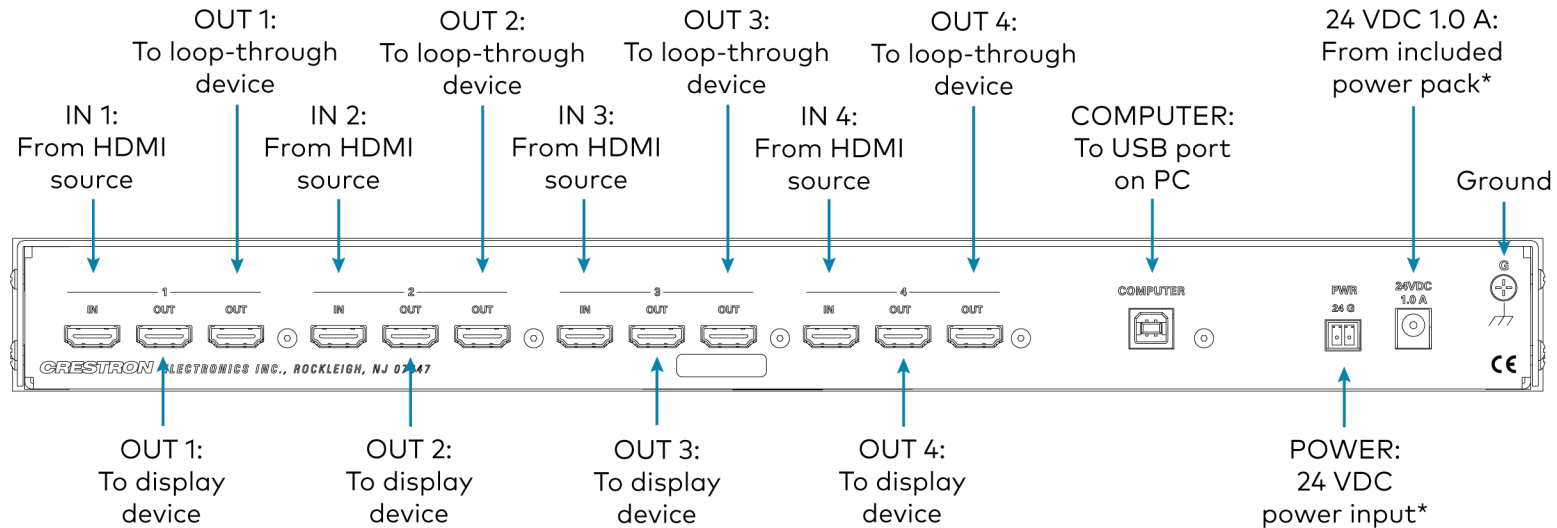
OUT 1:
To loop-through
device

OUT 2:
To loop-through
device

OUT 3:
To loop-through
device

OUT 4:
To loop-through
device

24 VDC 1.0 A:
From included
power pack*

IN 1:
From HDMI
source

IN 2:
From HDMI
source

IN 3:
From HDMI
source

IN 4:
From HDMI
source

COMPUTER:
To USB port
on PC

Ground

1
IN OUT OUT

2
IN OUT OUT

3
IN OUT OUT

4
IN OUT OUT

COMPUTER

PWR
24 G

24VDC
1.0 A

G

CRESTRON ELECTRONICS INC., ROCKLEIGH, NJ 07647

CE

OUT 1:
To display
device

OUT 2:
To display
device

OUT 3:
To display
device

OUT 4:
To display
device

POWER:
24 VDC
power input*